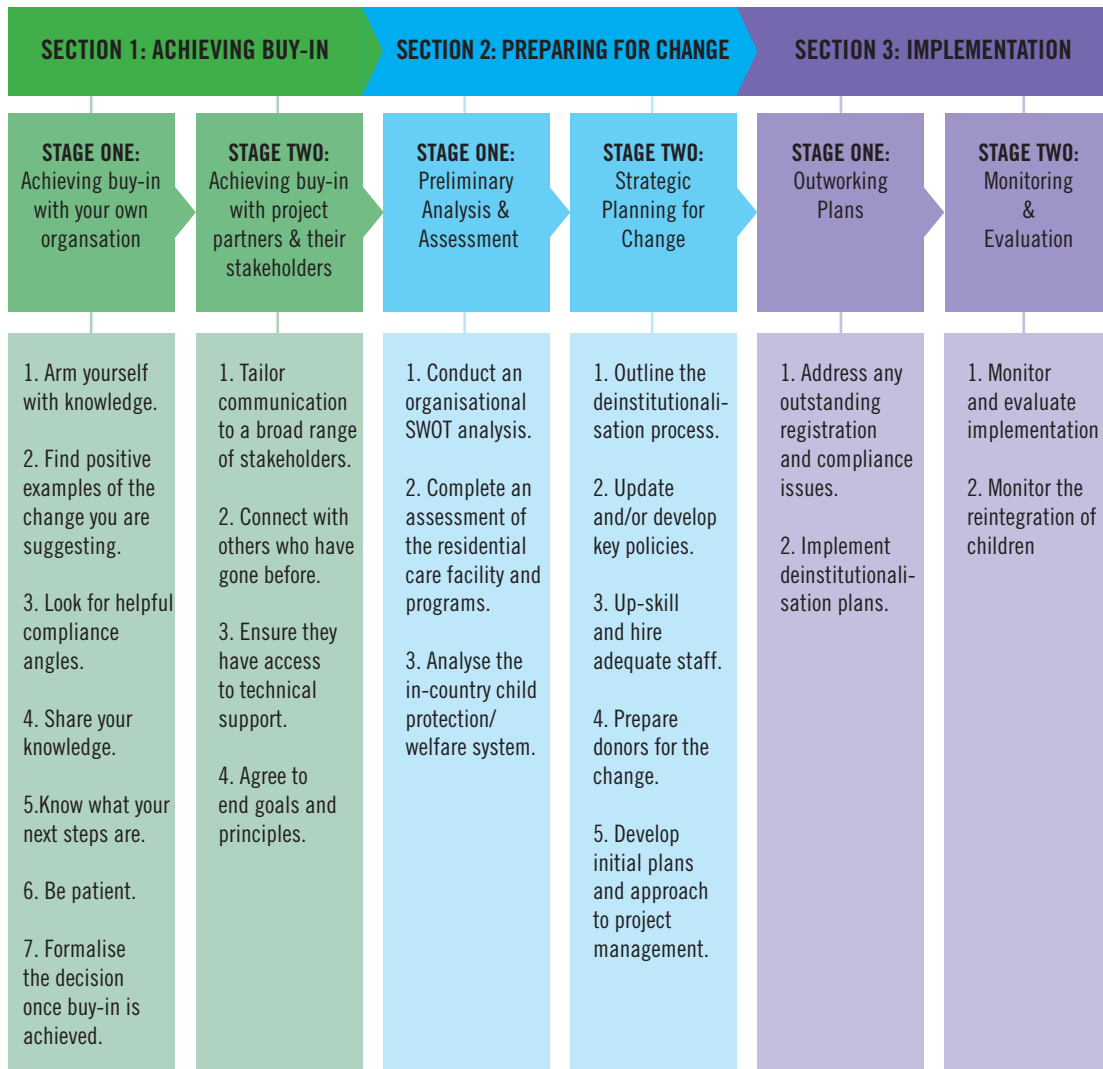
SECTION 1: ACHIEVING BUY-IN

SECTION 2: PREPARING FOR CHANGE

SECTION 3: IMPLEMENTATION

STAGE ONE: Achieving buy-in with your own organsation

STAGE TWO: Achieving buy-in with project partners & their stakeholders

STAGE ONE: Preliminary Analysis & Assessment

STAGE TWO: Strategic Planning for Change

STAGE ONE: Outworking Plans

STAGE TWO: Monitoring & Evaluation

1. Arm yourself with knowledge.

2. Find positive examples of the change you are suggesting.

3. Look for helpful compliance angles.

4. Share your knowledge.

5.Know what your next steps are.

6. Be patient.

7. Formalise the decision once buy-in is achieved.

1. Tailor communication to a broad range of stakeholders.

2. Connect with others who have gone before.

3. Ensure they have access to technical support.

4. Agree to end goals and principles.

1. Conduct an organisational SWOT analysis.

2. Complete an assessment of the residential care facility and programs.

3. Analyse the in-country child protection/ welfare system.

1. Outline the deinstitutionalisation process.

2. Update and/or develop key policies.

3. Up-skill and hire adequate staff.

4. Prepare donors for the change.

5. Develop initial plans and approach to project management.

1. Address any outstanding registration and compliance issues.

2. Implement deinstitutionalisation plans.

1. Monitor and evaluate implementation

2. Monitor the reintegration of children